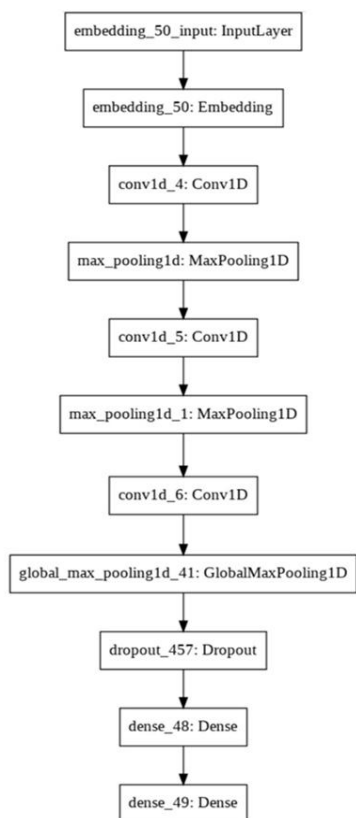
embedding_50_input: InputLayer

embedding_50: Embedding

conv1d_4: Conv1D

max_pooling1d: MaxPooling1D

conv1d_5: Conv1D

max_pooling1d_1: MaxPooling1D

conv1d_6: Conv1D

global_max_pooling1d_41: GlobalMaxPooling1D

dropout_457: Dropout

dense_48: Dense

dense_49: Dense